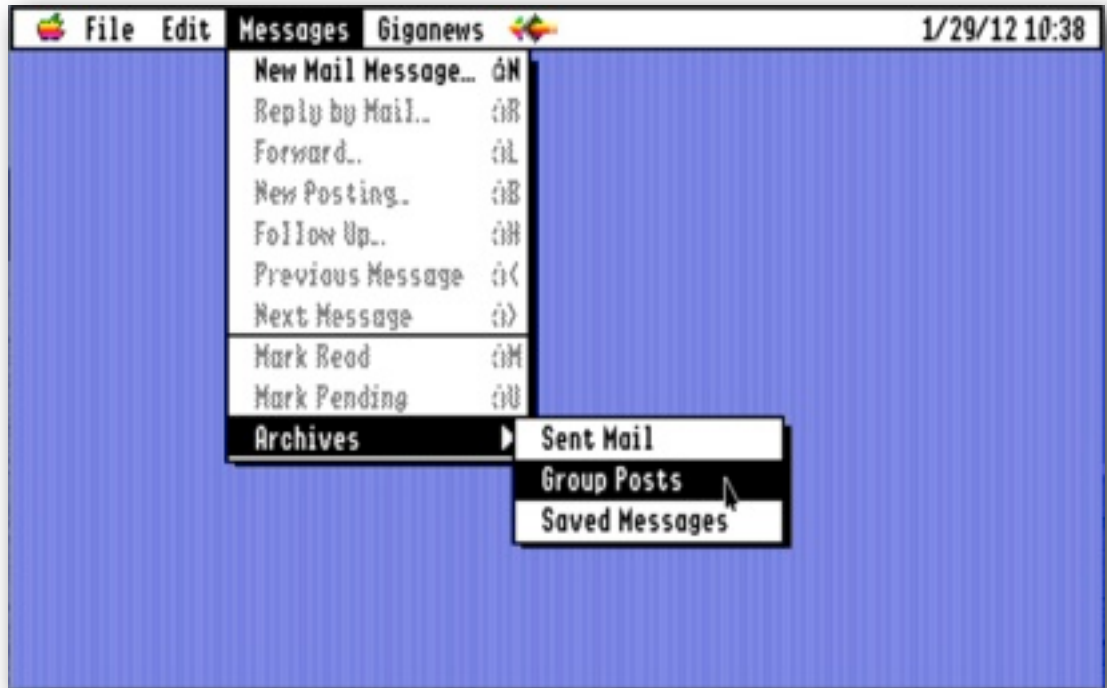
File Edit Messages Giganews 1/29/12 10:38

New Mail Message… ⌘N
Reply by Mail… ⌘R
Forward… ⌘L
New Posting… ⌘B
Follow Up… ⌘H
Previous Message ⌘<
Next Message ⌘>
Mark Read ⌘M
Mark Pending ⌘U
Archives

Sent Mail
Group Posts
Saved Messages